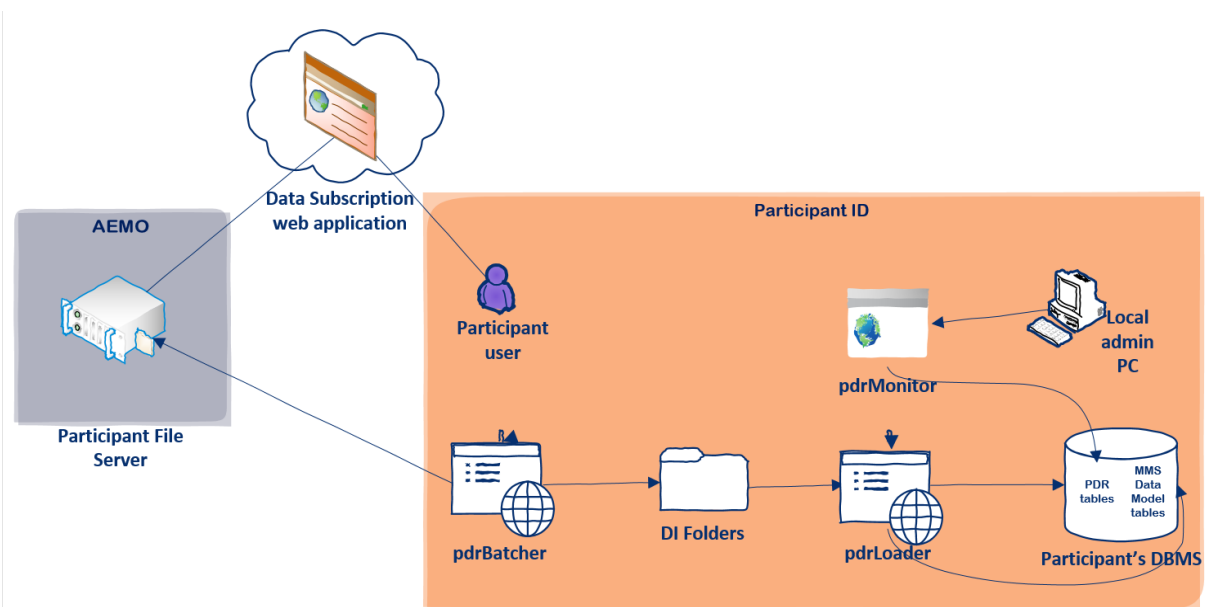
Data Subscription web application

AEMO

Participant File Server

Participant ID

Participant user

Local admin PC

pdrMonitor

pdrBatcher

DI Folders

pdrLoader

PDR tables

MMS Data Model tables

Participant's DBMS